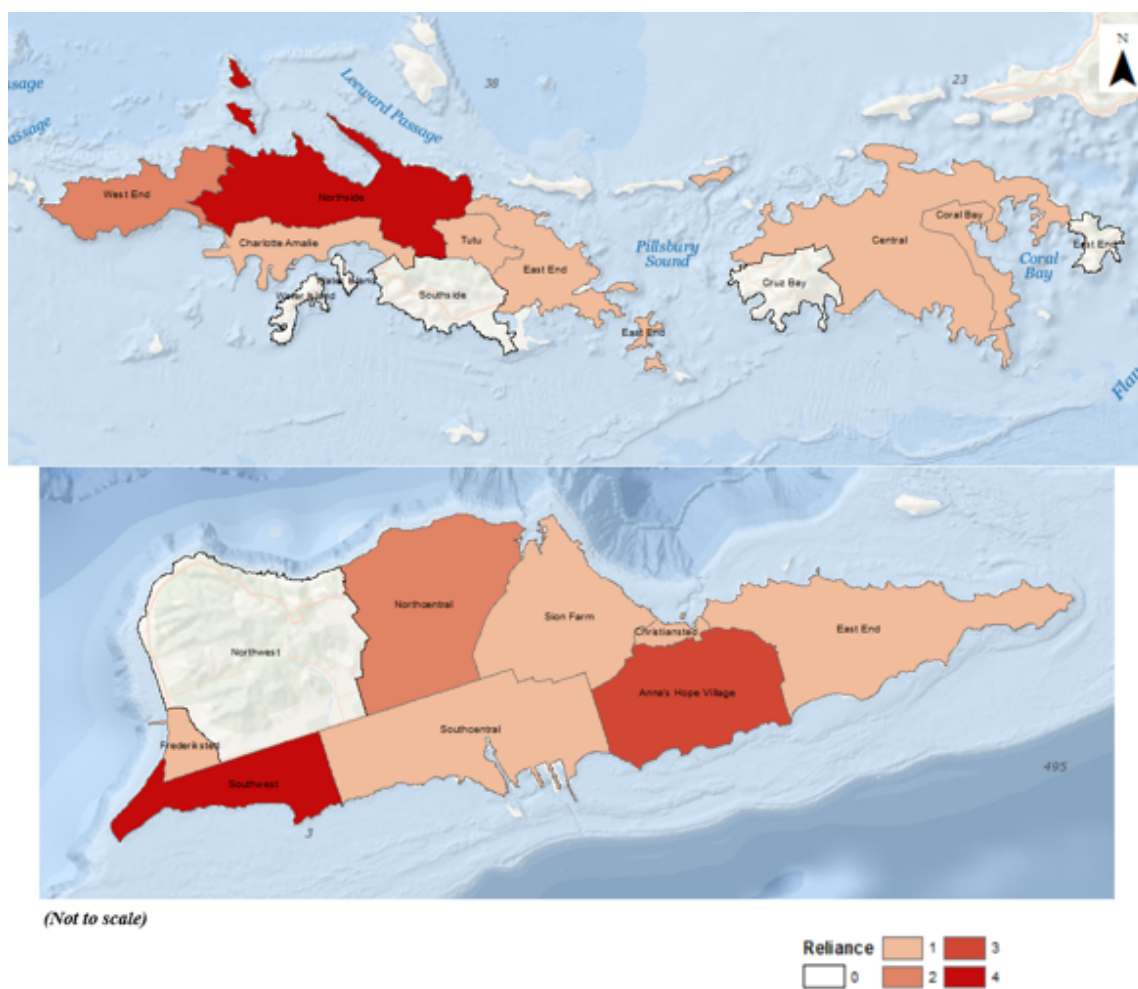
assage
Passage
Leeward Passage
38
23
N
West End
Northside
Charlotte Amalie
Tutu
East End
Southside
Water Island
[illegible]
Pillsbury Sound
East End
Cruz Bay
Central
Coral Bay
Coral Bay
East End
Flan
Northwest
Northcentral
Sion Farm
Christiansted
East End
Anna's Hope Village
Frederiksted
Southcentral
Southwest
3
495
(Not to scale)
Reliance
1
3
0
2
4